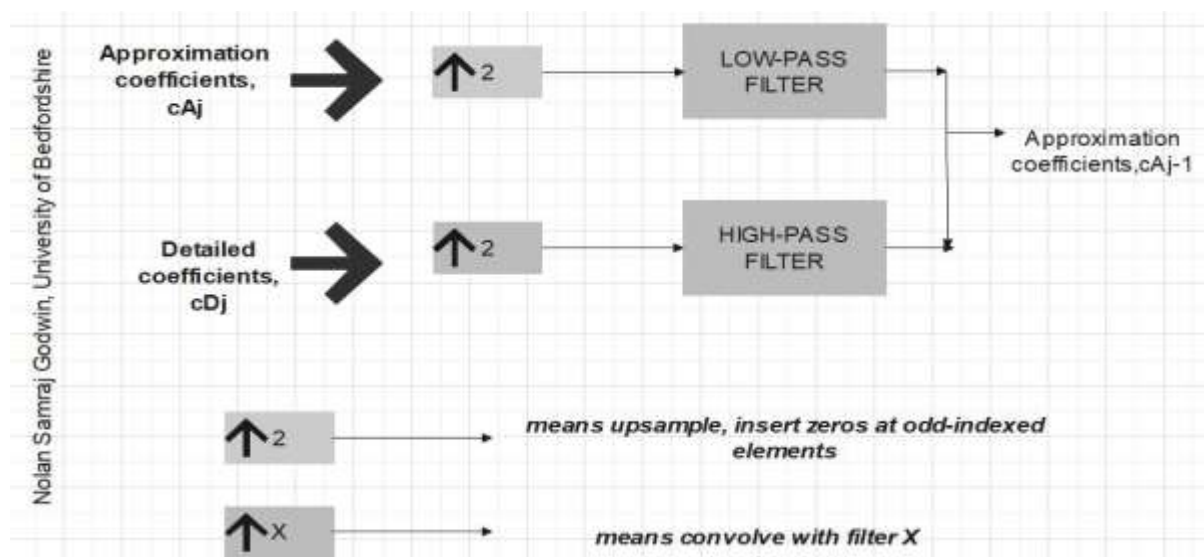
Nolan Samraj Godwin, University of Bedfordshire

Approximation coefficients, cAj

↑2

LOW-PASS FILTER

Approximation coefficients,cAj-1

Detailed coefficients, cDj

↑2

HIGH-PASS FILTER

↑2

means upsample, insert zeros at odd-indexed elements

↑X

means convolve with filter X